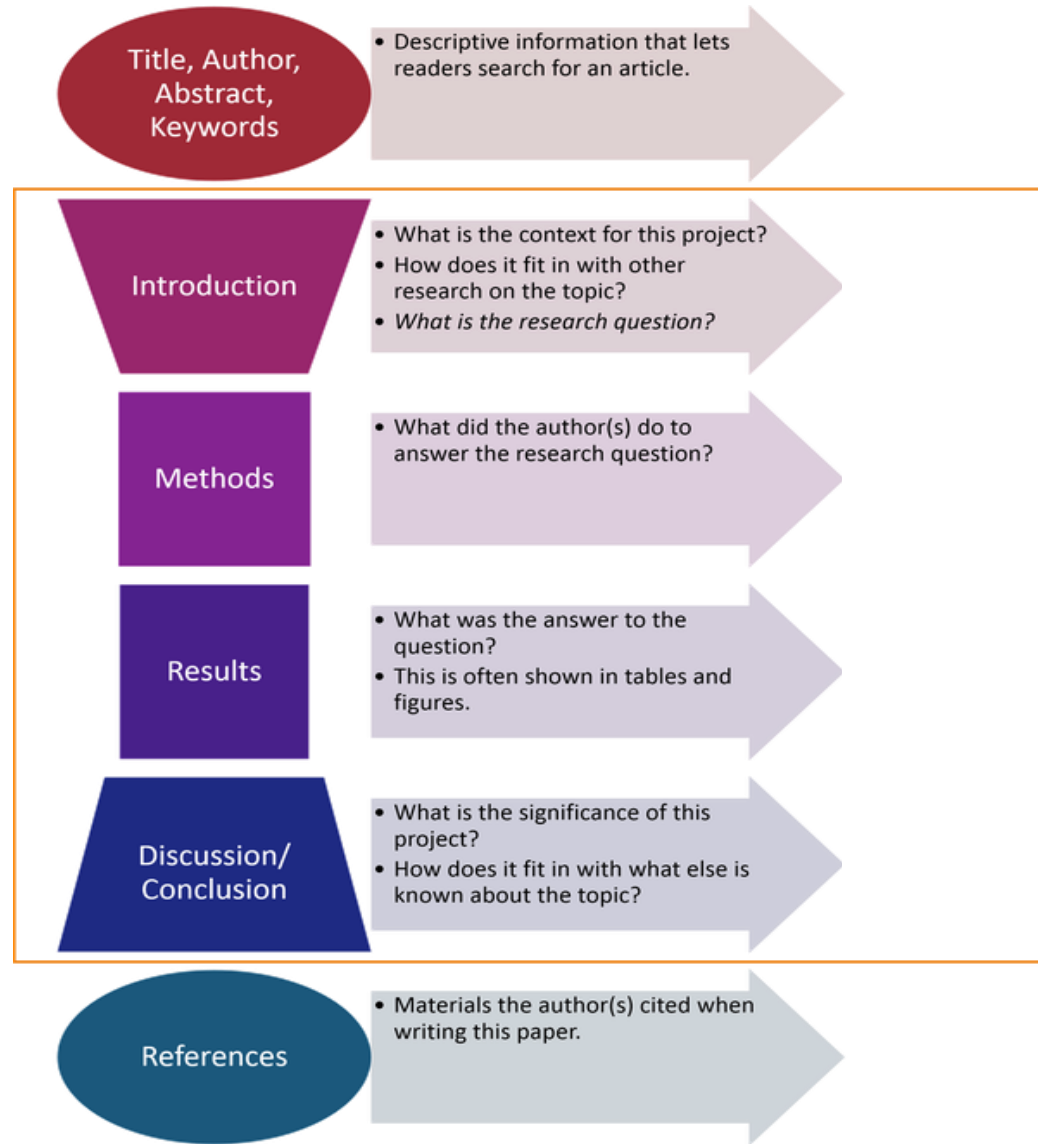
Title, Author, Abstract, Keywords

• Descriptive information that lets readers search for an article.

Introduction

• What is the context for this project?
• How does it fit in with other research on the topic?
• *What is the research question?*

Methods

• What did the author(s) do to answer the research question?

Results

• What was the answer to the question?
• This is often shown in tables and figures.

Discussion/ Conclusion

• What is the significance of this project?
• How does it fit in with what else is known about the topic?

References

• Materials the author(s) cited when writing this paper.